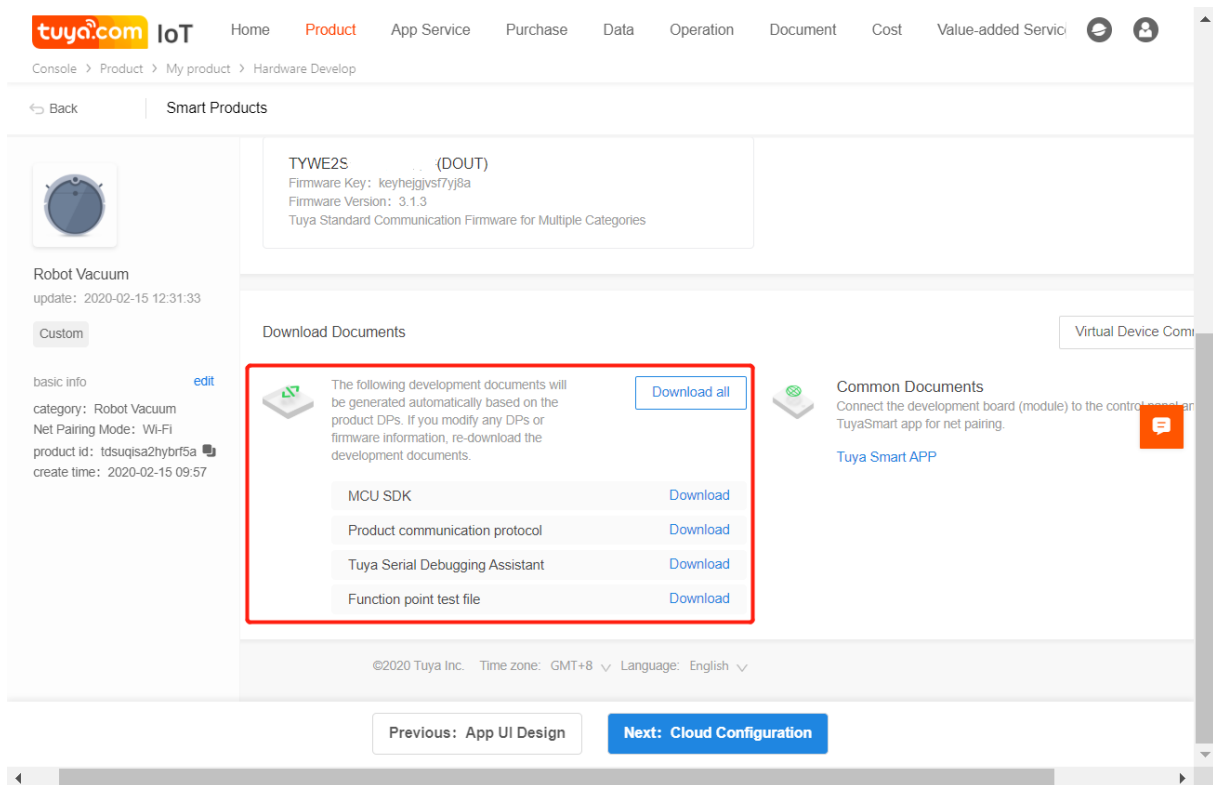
tuya.com IoT Home Product App Service Purchase Data Operation Document Cost Value-added Servic

Console > Product > My product > Hardware Develop

Back Smart Products

TYWE2S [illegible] (DOUT)
Firmware Key: keyhejgjvsf7yj8a
Firmware Version: 3.1.3
Tuya Standard Communication Firmware for Multiple Categories

Robot Vacuum
update: 2020-02-15 12:31:33

Custom

basic info edit
category: Robot Vacuum
Net Pairing Mode: Wi-Fi
product id: tdsuqisa2hybrf5a
create time: 2020-02-15 09:57

Download Documents

Virtual Device Com

The following development documents will be generated automatically based on the product DPs. If you modify any DPs or firmware information, re-download the development documents.

Download all

| MCU SDK | Download |
|---|---|
| Product communication protocol | Download |
| Tuya Serial Debugging Assistant | Download |
| Function point test file | Download |

Common Documents
Connect the development board (module) to the control panel an TuyaSmart app for net pairing.

Tuya Smart APP

©2020 Tuya Inc. Time zone: GMT+8 Language: English

Previous: App UI Design Next: Cloud Configuration